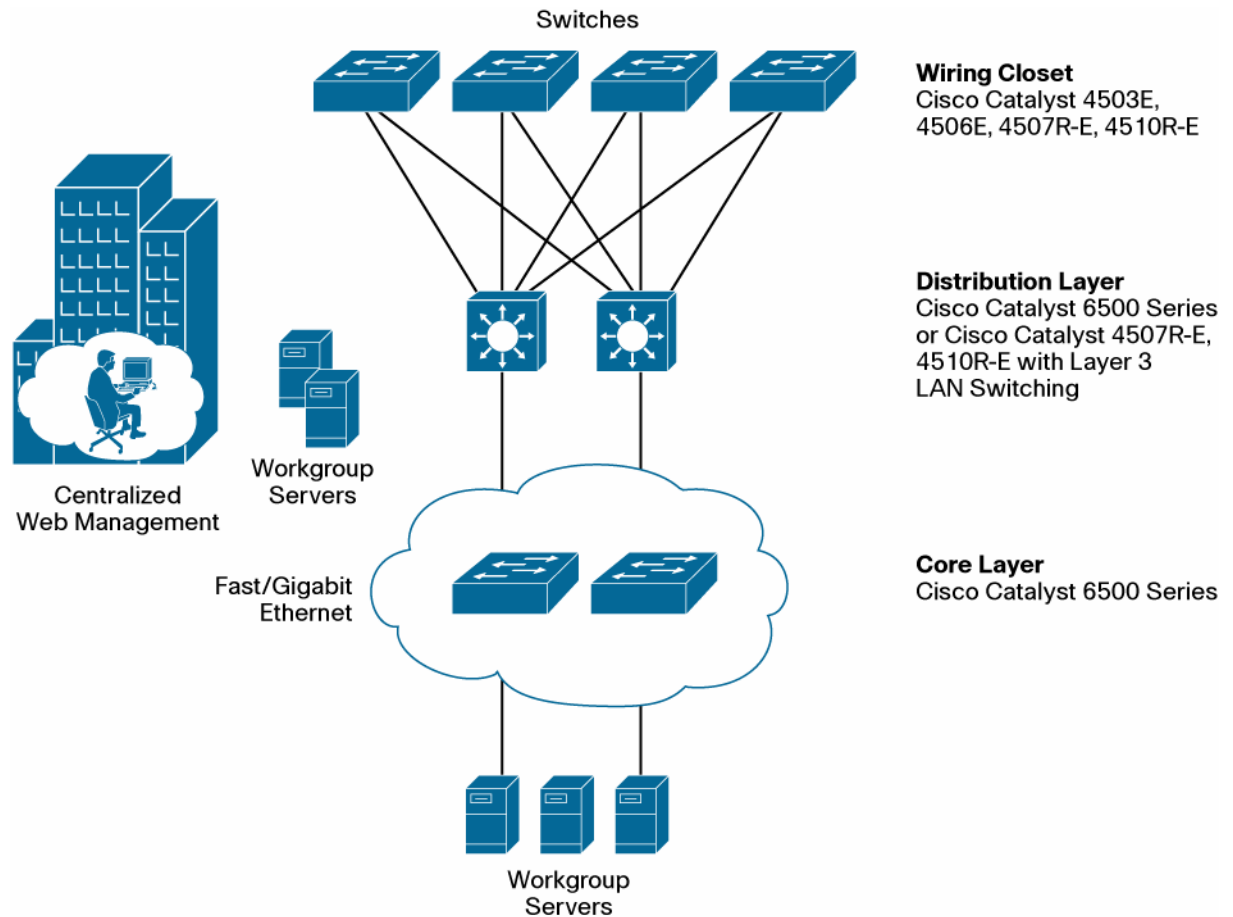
Switches

Wiring Closet
Cisco Catalyst 4503E, 4506E, 4507R-E, 4510R-E

Distribution Layer
Cisco Catalyst 6500 Series or Cisco Catalyst 4507R-E, 4510R-E with Layer 3 LAN Switching

Centralized Web Management

Workgroup Servers

Fast/Gigabit Ethernet

Core Layer
Cisco Catalyst 6500 Series

Workgroup Servers